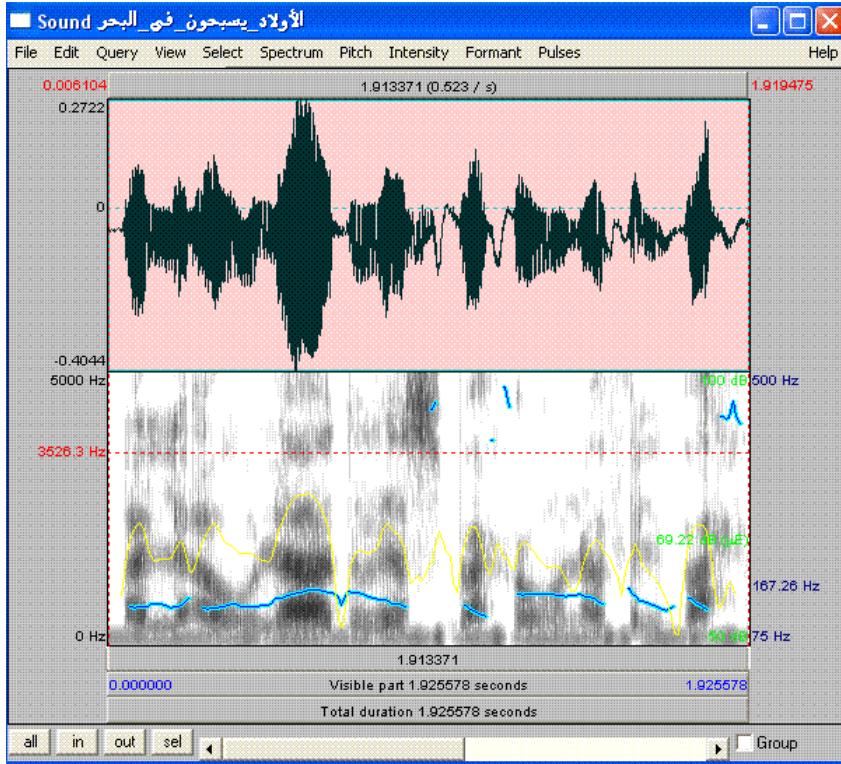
Sound الأولاد_يسبحون_في_البحر

File Edit Query View Select Spectrum Pitch Intensity Formant Pulses Help

0.006104
1.913371 (0.523 / s)
1.919475

0.2722
0
-0.4044

5000 Hz
3526.3 Hz
0 Hz

100 dB
500 Hz
69.22 dB (uE)
167.26 Hz
50 dB
75 Hz

1.913371

0.000000
Visible part 1.925578 seconds
1.925578

Total duration 1.925578 seconds

all in out sel
Group